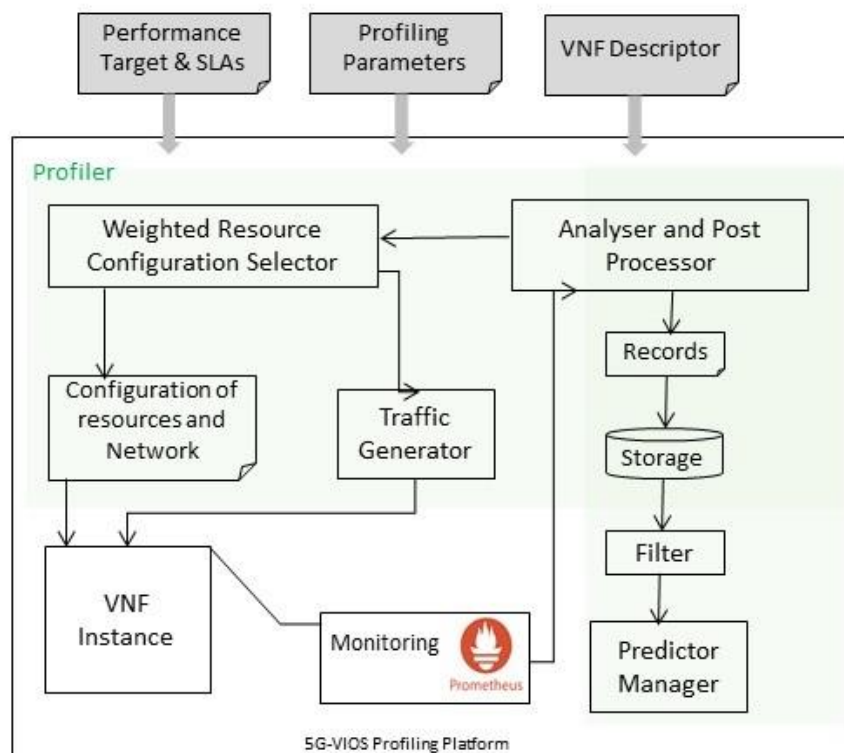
Performance Target & SLAs

Profiling Parameters

VNF Descriptor

Profiler

Weighted Resource Configuration Selector

Analyser and Post Processor

Records

Configuration of resources and Network

Traffic Generator

Storage

Filter

VNF Instance

Monitoring

Prometheus

Predictor Manager

5G-VIOS Profiling Platform